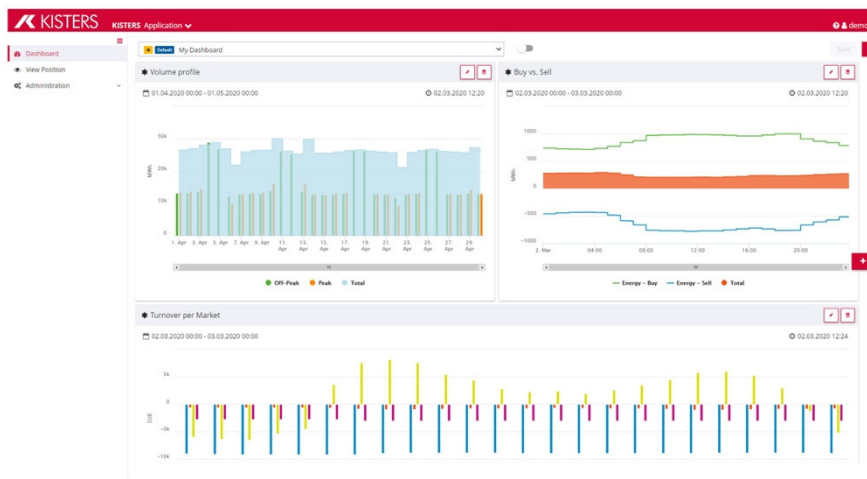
KISTERS KISTERS Application

demo

Dashboard
View Position
Administration

Default My Dashboard

Save

Volume profile
01.04.2020 00:00 - 01.05.2020 00:00
02.03.2020 12:20

30k
20k
10k
0
MWh
1. Apr 3. Apr 5. Apr 7. Apr 9. Apr 11. Apr 13. Apr 15. Apr 17. Apr 19. Apr 21. Apr 23. Apr 25. Apr 27. Apr 29. Apr

Off-Peak Peak Total

Buy vs. Sell
02.03.2020 00:00 - 03.03.2020 00:00
02.03.2020 12:20

1000
500
0
-500
-1000
MWh
2. Mar 04:00 08:00 12:00 16:00 20:00

Energy - Buy Energy - Sell Total

Turnover per Market
02.03.2020 00:00 - 03.03.2020 00:00
02.03.2020 12:24

5k
0
-5k
-10k
EUR